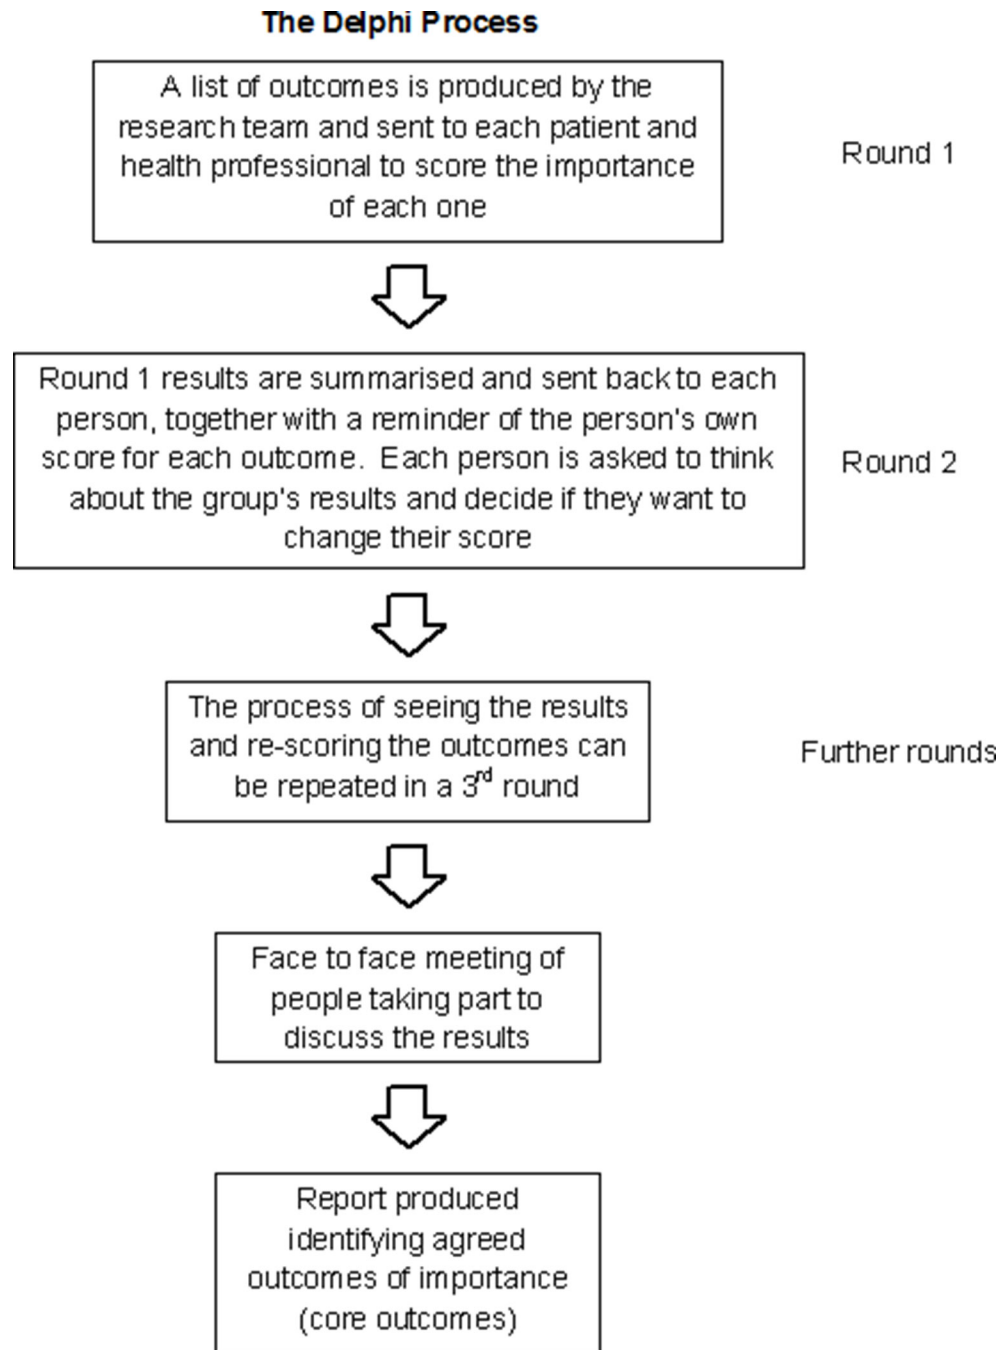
The Delphi Process

A list of outcomes is produced by the research team and sent to each patient and health professional to score the importance of each one

Round 1

Round 1 results are summarised and sent back to each person, together with a reminder of the person's own score for each outcome. Each person is asked to think about the group's results and decide if they want to change their score

Round 2

The process of seeing the results and re-scoring the outcomes can be repeated in a 3$^{rd}$ round

Further rounds

Face to face meeting of people taking part to discuss the results

Report produced identifying agreed outcomes of importance (core outcomes)